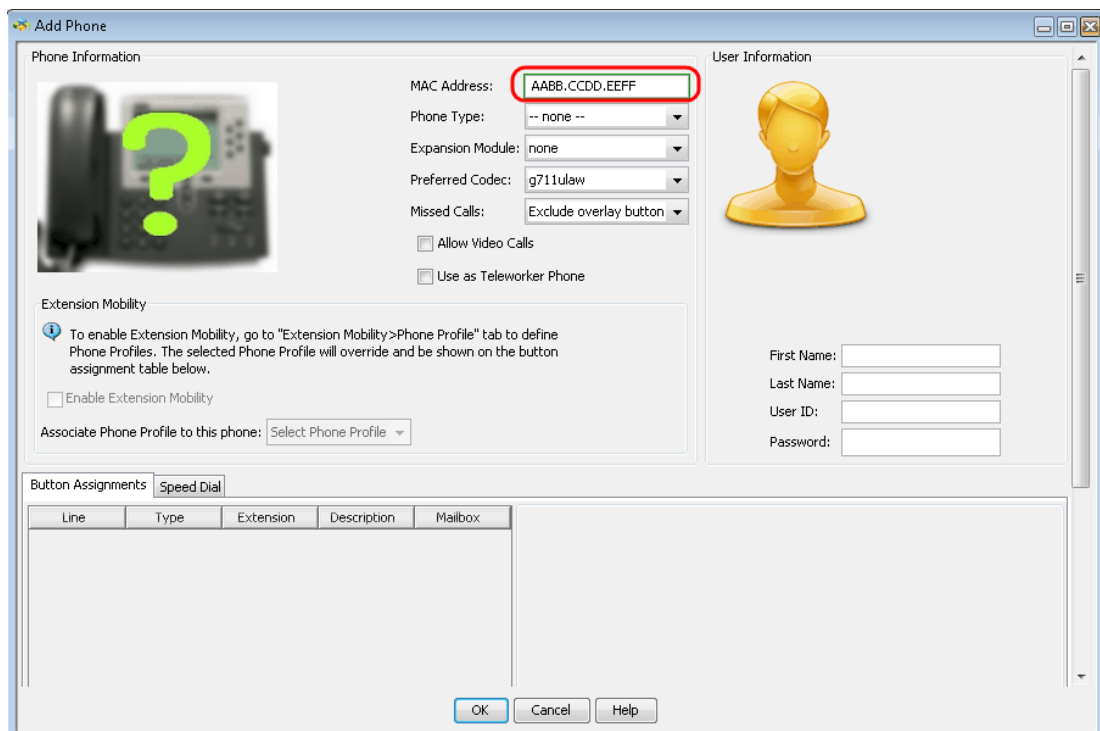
Add Phone

Phone Information

MAC Address: AABB.CCDD.EEFF

Phone Type: -- none --

Expansion Module: none

Preferred Codec: g711ulaw

Missed Calls: Exclude overlay button

Allow Video Calls

Use as Teleworker Phone

Extension Mobility

To enable Extension Mobility, go to "Extension Mobility>Phone Profile" tab to define Phone Profiles. The selected Phone Profile will override and be shown on the button assignment table below.

Enable Extension Mobility

Associate Phone Profile to this phone: Select Phone Profile

User Information

First Name:

Last Name:

User ID:

Password:

Button Assignments | Speed Dial

| Line | Type | Extension | Description | Mailbox |
|---|---|---|---|---|

OK Cancel Help